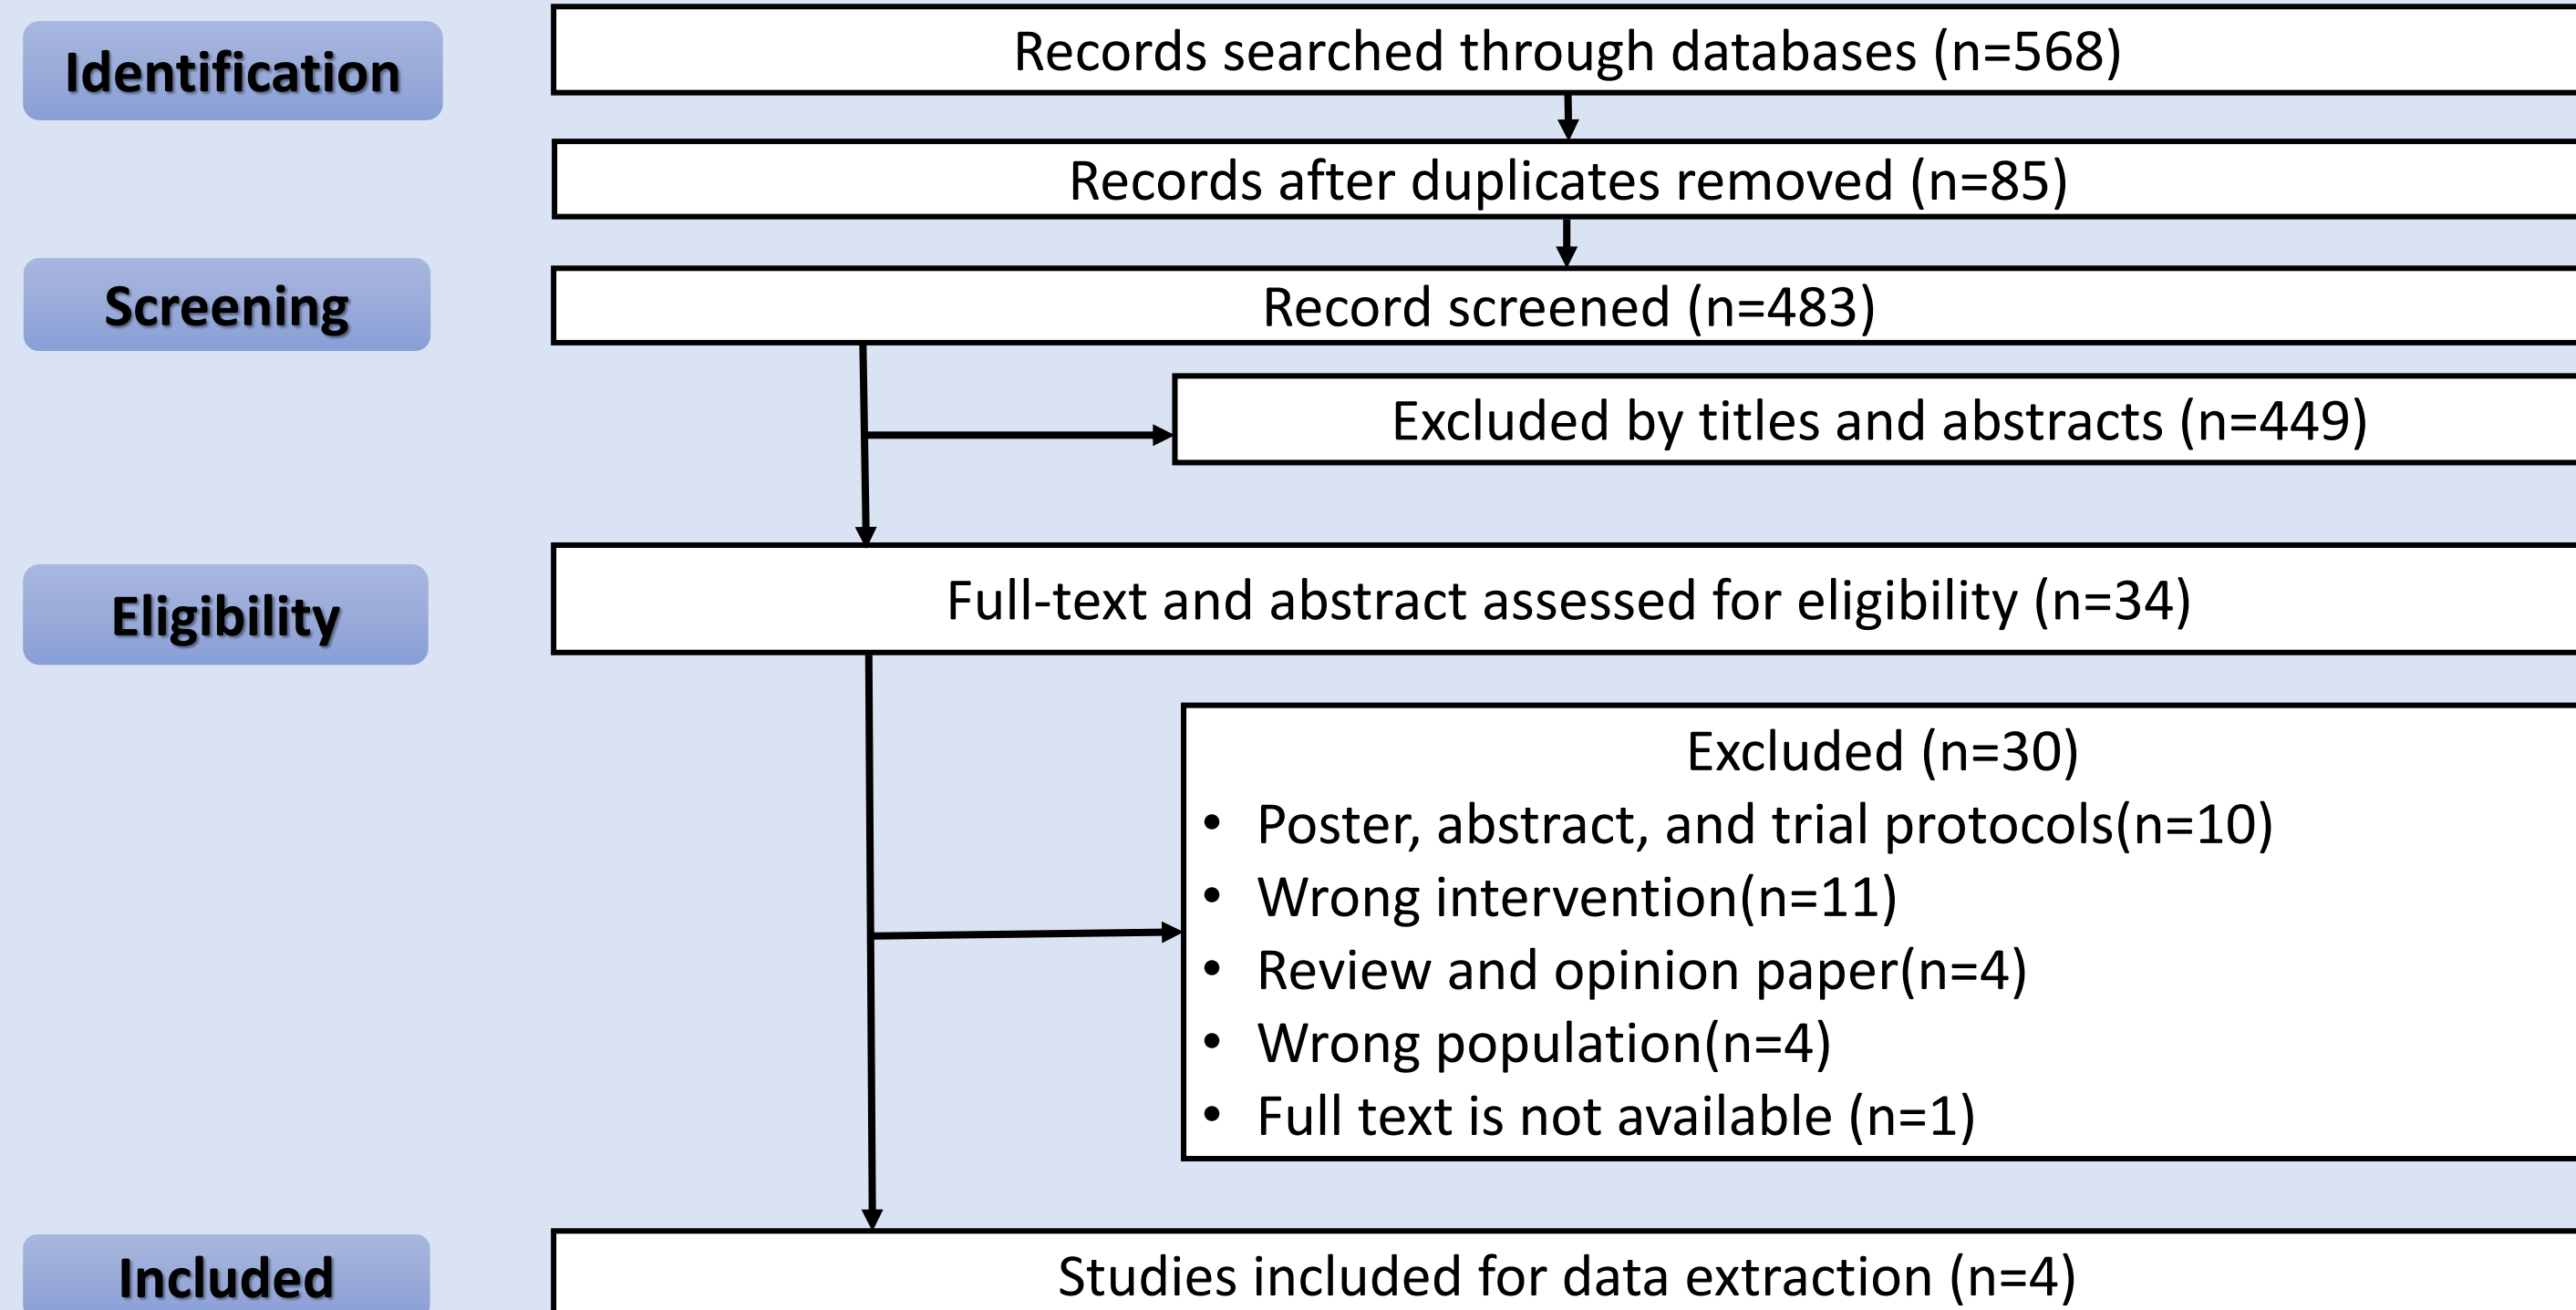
Identification

Records searched through databases (n=568)

Records after duplicates removed (n=85)

Screening

Record screened (n=483)

Excluded by titles and abstracts (n=449)

Eligibility

Full-text and abstract assessed for eligibility (n=34)

Excluded (n=30)
• Poster, abstract, and trial protocols(n=10)
• Wrong intervention(n=11)
• Review and opinion paper(n=4)
• Wrong population(n=4)
• Full text is not available (n=1)

Included

Studies included for data extraction (n=4)